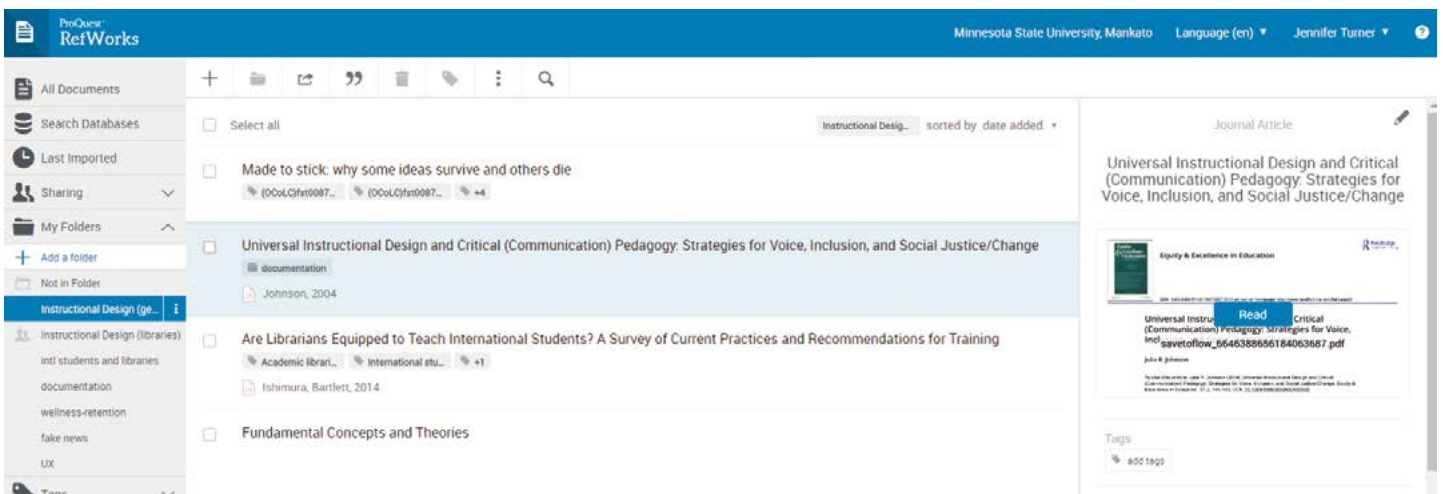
ProQuest RefWorks

Minnesota State University, Mankato Language (en) ▾ Jennifer Turner ▾ ?

All Documents
Search Databases
Last Imported
Sharing
My Folders
+ Add a folder
Not in Folder
Instructional Design (ge...
Instructional Design (libraries)
intl students and libraries
documentation
wellness-retention
fake news
UX
Tags

Select all

Instructional Desig... sorted by date added ▾

Made to stick: why some ideas survive and others die
(OCoLC)fst0087... (OCoLC)fst0087... +4

Universal Instructional Design and Critical (Communication) Pedagogy: Strategies for Voice, Inclusion, and Social Justice/Change
documentation
Johnson, 2004

Are Librarians Equipped to Teach International Students? A Survey of Current Practices and Recommendations for Training
Academic librari... International stu... +1
Ishimura, Bartlett, 2014

Fundamental Concepts and Theories

Journal Article

Universal Instructional Design and Critical (Communication) Pedagogy: Strategies for Voice, Inclusion, and Social Justice/Change

Equity & Excellence in Education

Universal Instru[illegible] Critical (Communication) Pedagogy: Strategies for Voice, Incl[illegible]
Read
savetoflow_6646388656184063687.pdf

Tags
add tags